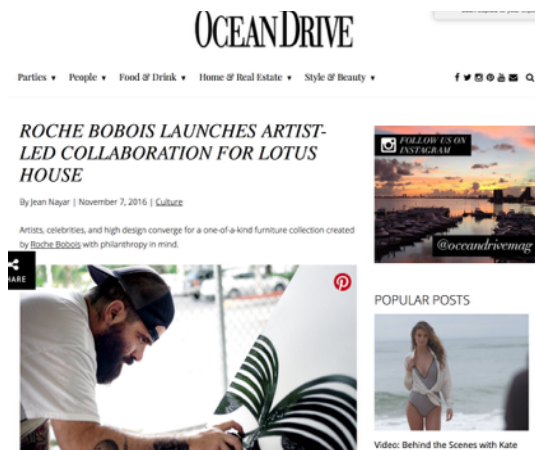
OCEAN DRIVE

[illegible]

Parties ▾ People ▾ Food & Drink ▾ Home & Real Estate ▾ Style & Beauty ▾

ROCHE BOBOIS LAUNCHES ARTIST-LED COLLABORATION FOR LOTUS HOUSE

By Jean Nayar | November 7, 2016 | Culture

Artists, celebrities, and high design converge for a one-of-a-kind furniture collection created by Roche Bobois with philanthropy in mind.

ARE

FOLLOW US ON INSTAGRAM

@oceandrivemag

POPULAR POSTS

Video: Behind the Scenes with Kate